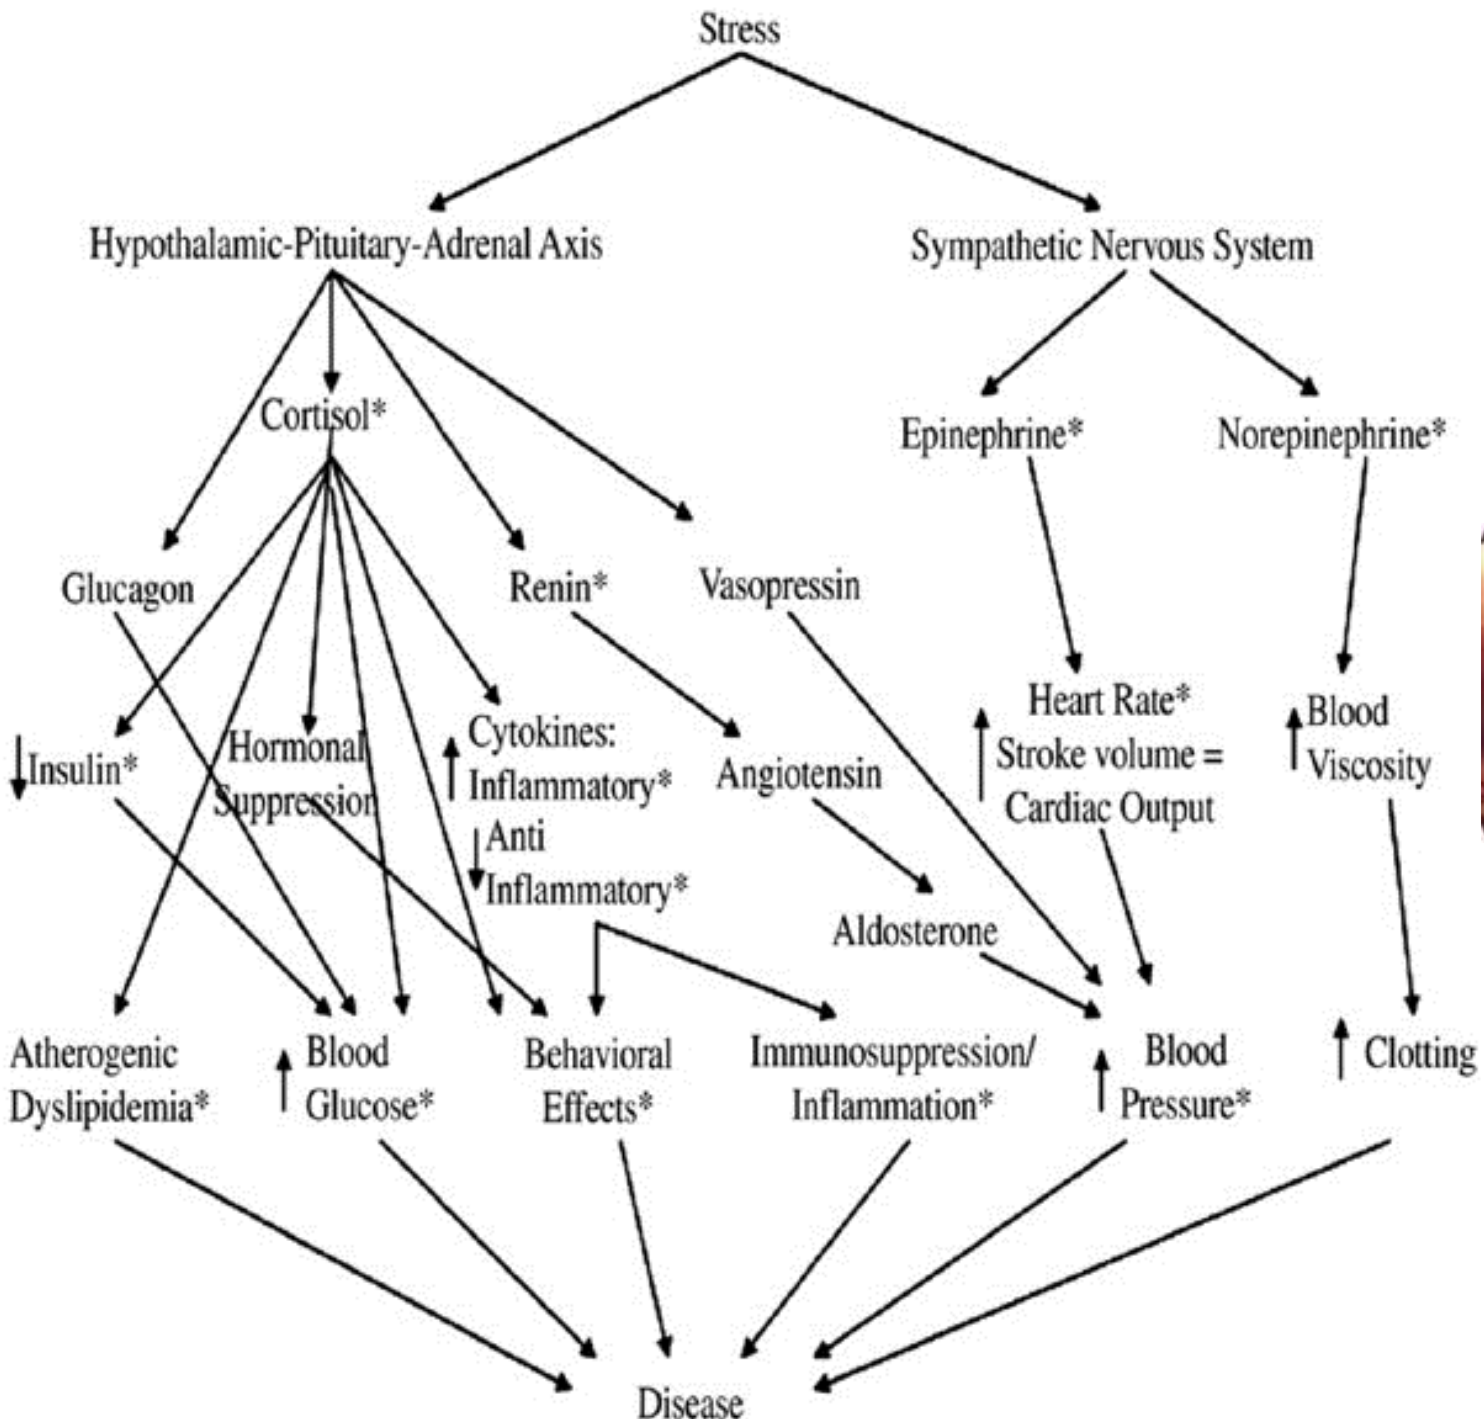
Stress

Hypothalamic-Pituitary-Adrenal Axis

Sympathetic Nervous System

Cortisol*

Epinephrine*

Norepinephrine*

Glucagon

Renin*

Vasopressin

↓Insulin*

Hormonal Suppression

↑ Cytokines: Inflammatory*
↓ Anti Inflammatory*

Angiotensin

↑ Heart Rate* Stroke volume = Cardiac Output

↑ Blood Viscosity

Aldosterone

Atherogenic Dyslipidemia*

↑ Blood Glucose*

Behavioral Effects*

Immunosuppression/ Inflammation*

↑ Blood Pressure*

↑ Clotting

Disease